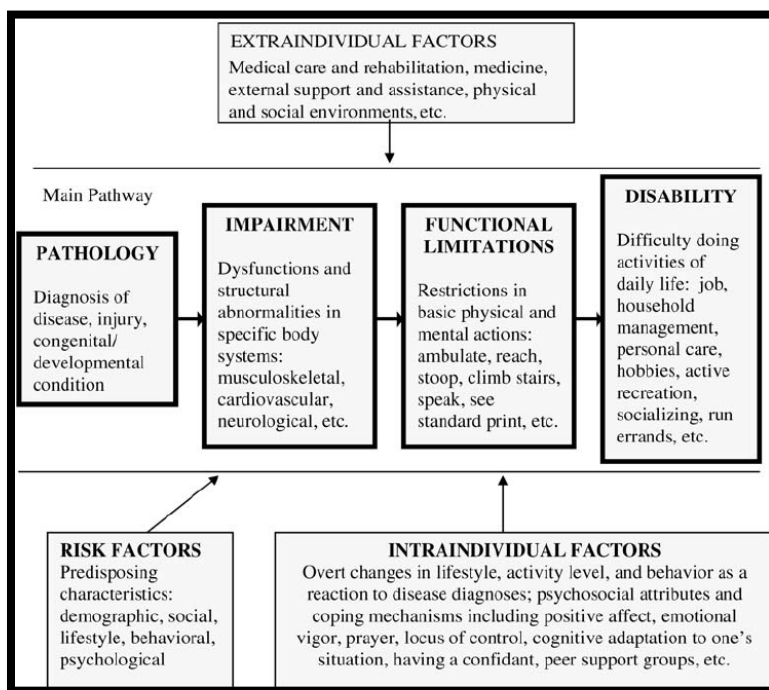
EXTRAINDIVIDUAL FACTORS
Medical care and rehabilitation, medicine, external support and assistance, physical and social environments, etc.

Main Pathway

PATHOLOGY
Diagnosis of disease, injury, congenital/ developmental condition

IMPAIRMENT
Dysfunctions and structural abnormalities in specific body systems: musculoskeletal, cardiovascular, neurological, etc.

FUNCTIONAL LIMITATIONS
Restrictions in basic physical and mental actions: ambulate, reach, stoop, climb stairs, speak, see standard print, etc.

DISABILITY
Difficulty doing activities of daily life: job, household management, personal care, hobbies, active recreation, socializing, run errands, etc.

RISK FACTORS
Predisposing characteristics: demographic, social, lifestyle, behavioral, psychological

INTRAINDIVIDUAL FACTORS
Overt changes in lifestyle, activity level, and behavior as a reaction to disease diagnoses; psychosocial attributes and coping mechanisms including positive affect, emotional vigor, prayer, locus of control, cognitive adaptation to one's situation, having a confidant, peer support groups, etc.